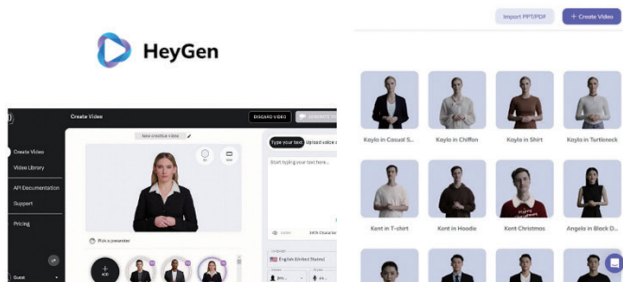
HeyGen

Create Video

DISCARD VIDEO

Create Video

Video Library

API Documentation

Support

Pricing

New creative video

Type your text

Upload voice a

Start typing your text here...

Pick a presenter

ADD

English (United States)

Guest

Import PPT/PDF

+ Create Video

Kayla in Casual S...

Kayla in Chiffon

Kayla in Shirt

Kayla in Turtleneck

Kent in T-shirt

Kent in Hoodie

Kent Christmas

Angela in Black D...